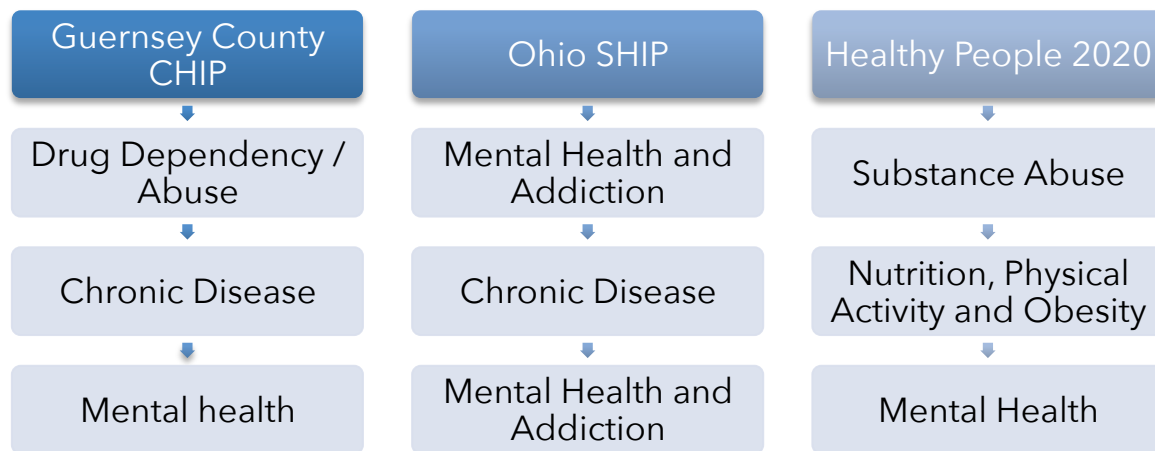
Guernsey County CHIP

Drug Dependency / Abuse

Chronic Disease

Mental health

Ohio SHIP

Mental Health and Addiction

Chronic Disease

Mental Health and Addiction

Healthy People 2020

Substance Abuse

Nutrition, Physical Activity and Obesity

Mental Health